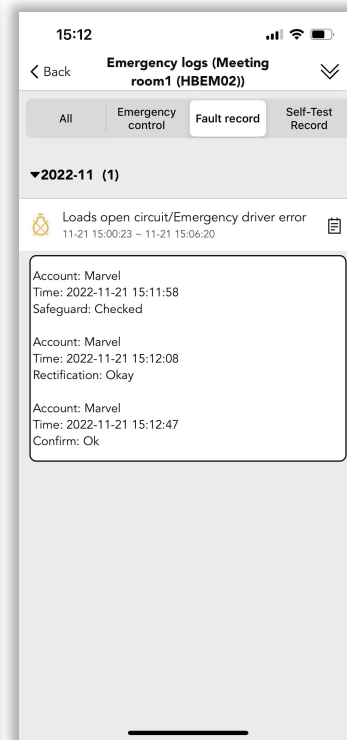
15:12

Back

Emergency logs (Meeting room1 (HBEM02))

All

Emergency control

Fault record

Self-Test Record

▾2022-11 (1)

Loads open circuit/Emergency driver error
11-21 15:00:23 ~ 11-21 15:06:20

Account: Marvel
Time: 2022-11-21 15:11:58
Safeguard: Checked

Account: Marvel
Time: 2022-11-21 15:12:08
Rectification: Okay

Account: Marvel
Time: 2022-11-21 15:12:47
Confirm: Ok